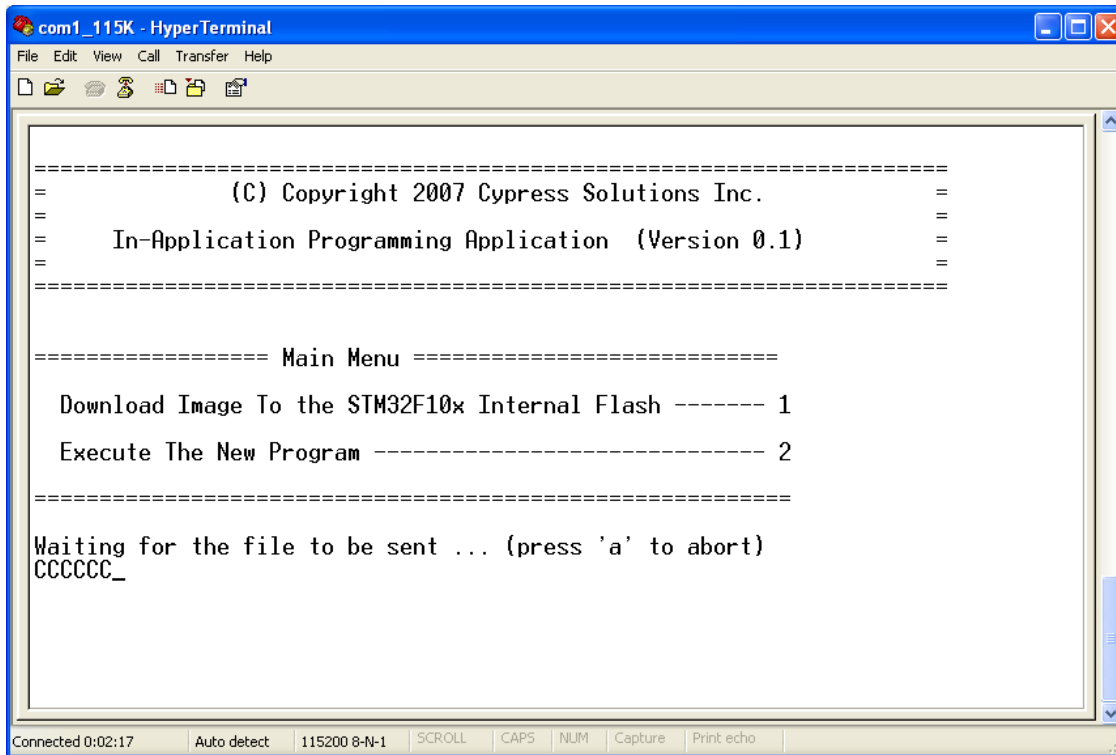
com1_115K - HyperTerminal

File Edit View Call Transfer Help

==================================================================
= (C) Copyright 2007 Cypress Solutions Inc. =
=                                                                =
= In-Application Programming Application (Version 0.1) =
=                                                                =
==================================================================

================== Main Menu ============================

Download Image To the STM32F10x Internal Flash ------- 1

Execute The New Program ------------------------------ 2

==========================================================

Waiting for the file to be sent ... (press 'a' to abort)
CCCCCC_

Connected 0:02:17 | Auto detect | 115200 8-N-1 | SCROLL | CAPS | NUM | Capture | Print echo